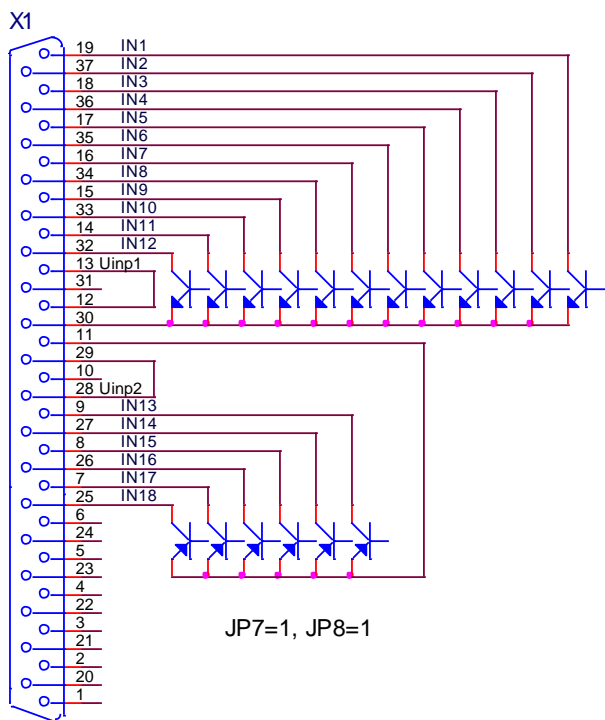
X1

19 IN1
37 IN2
18 IN3
36 IN4
17 IN5
35 IN6
16 IN7
34 IN8
15 IN9
33 IN10
14 IN11
32 IN12
13 Uinp1
31
12
30
11
29
10
28 Uinp2
9 IN13
27 IN14
8 IN15
26 IN16
7 IN17
25 IN18
6
24
5
23
4
22
3
21
2
20
1

JP7=1, JP8=1